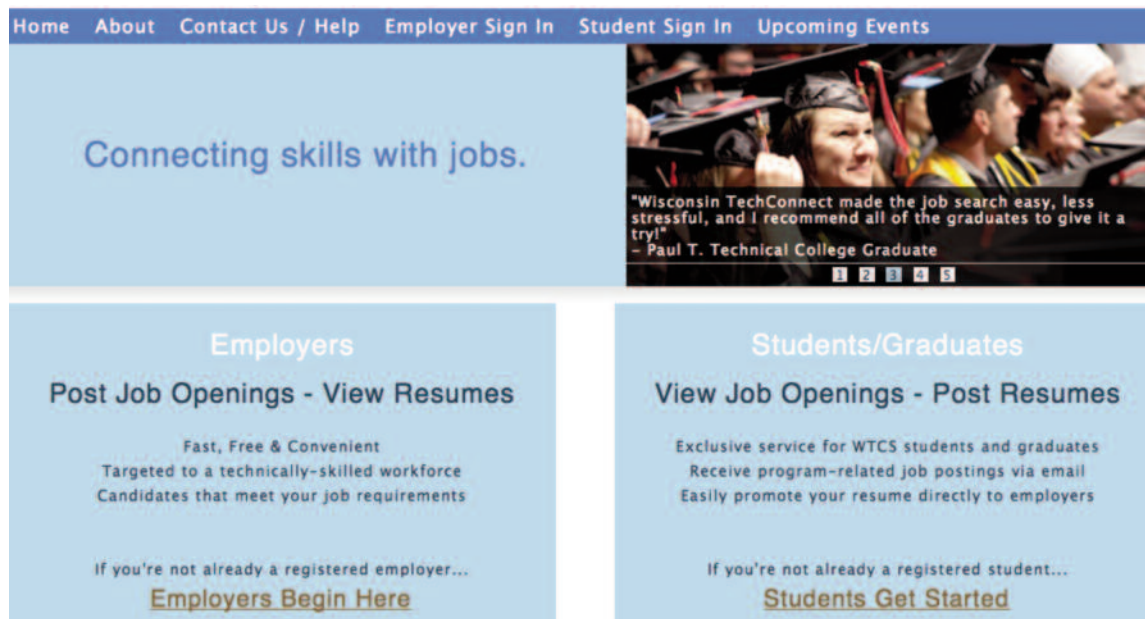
Home About Contact Us / Help Employer Sign In Student Sign In Upcoming Events

Connecting skills with jobs.

"Wisconsin TechConnect made the job search easy, less stressful, and I recommend all of the graduates to give it a try!"
– Paul T. Technical College Graduate

1 2 3 4 5

Employers

Post Job Openings - View Resumes

Fast, Free & Convenient
Targeted to a technically-skilled workforce
Candidates that meet your job requirements

If you're not already a registered employer...
Employers Begin Here

Students/Graduates

View Job Openings - Post Resumes

Exclusive service for WTCS students and graduates
Receive program-related job postings via email
Easily promote your resume directly to employers

If you're not already a registered student...
Students Get Started